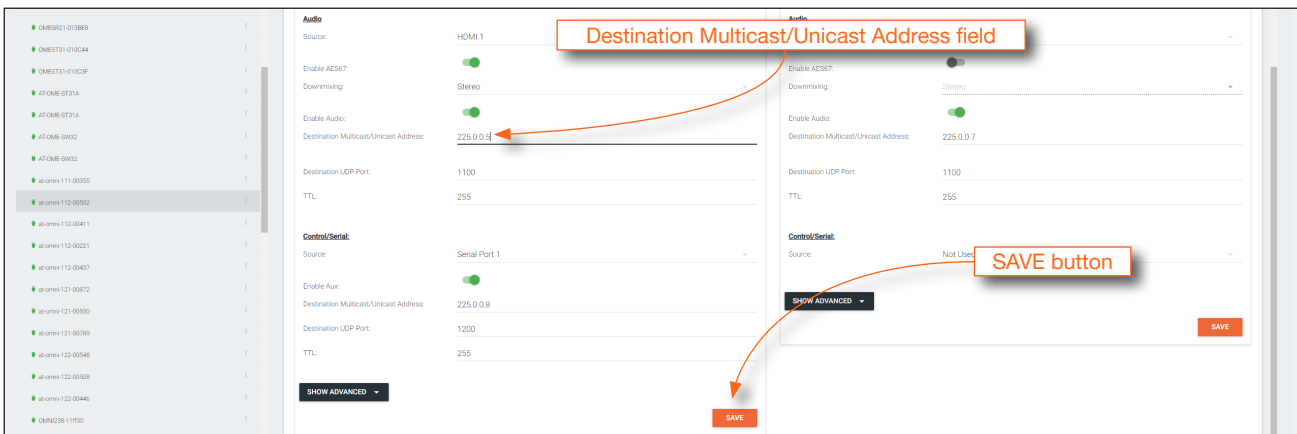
OMESRI21-013BE8
OMEST31-010C44
OMEST31-010C3F
AT-OME-ST31A
AT-OME-ST31A
AT-OME-SW32
AT-OME-SW32
at-omni-111-00355
at-omni-112-00502
at-omni-112-00411
at-omni-112-00221
at-omni-112-00437
at-omni-121-00872
at-omni-121-00500
at-omni-121-00789
at-omni-122-00548
at-omni-122-00508
at-omni-122-00446
OMNI238-11ff30

Audio
Source: HDMI 1
Enable AES67:
Downmixing: Stereo
Enable Audio:
Destination Multicast/Unicast Address: 225.0.0.5
Destination UDP Port: 1100
TTL: 255

Control/Serial:
Source: Serial Port 1
Enable Aux:
Destination Multicast/Unicast Address: 225.0.0.8
Destination UDP Port: 1200
TTL: 255

SHOW ADVANCED
SAVE

Audio
Enable AES67:
Downmixing: Stereo
Enable Audio:
Destination Multicast/Unicast Address: 225.0.0.7
Destination UDP Port: 1100
TTL: 255

Control/Serial:
Source: Not Used

SHOW ADVANCED
SAVE

Destination Multicast/Unicast Address field
SAVE button